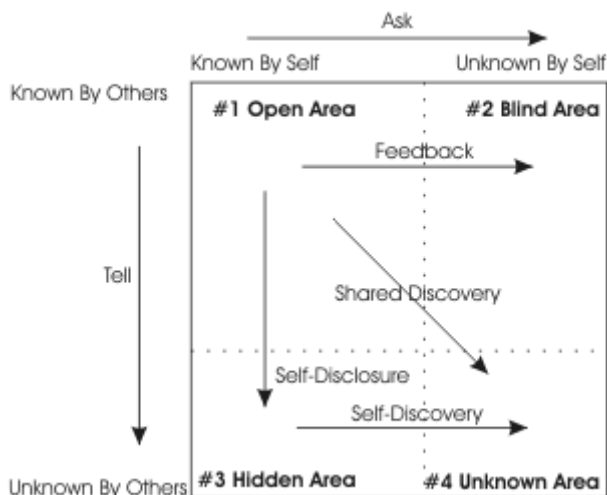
Ask

Known By Self

Unknown By Self

Known By Others

#1 Open Area

#2 Blind Area

Feedback

Tell

Shared Discovery

Self-Disclosure

Self-Discovery

Unknown By Others

#3 Hidden Area

#4 Unknown Area